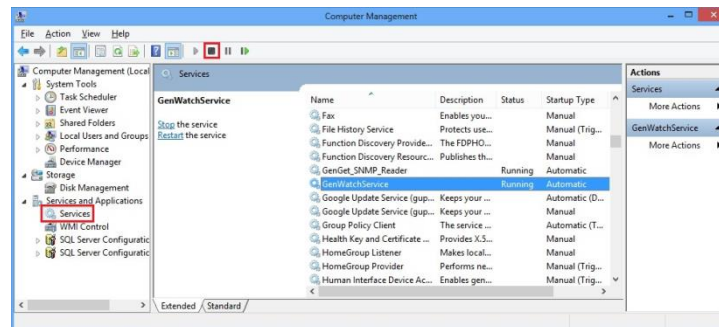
Computer Management

File Action View Help

Computer Management (Local
System Tools
Task Scheduler
Event Viewer
Shared Folders
Local Users and Groups
Performance
Device Manager
Storage
Disk Management
Services and Applications
Services
WMI Control
SQL Server Configuratic
SQL Server Configuratic

Services

GenWatchService

Stop the service
Restart the service

| Name | Description | Status | Startup Type |
|---|---|---|---|
| Fax | Enables you... | | Manual |
| File History Service | Protects use... | | Manual (Trig... |
| Function Discovery Provide... | The FDPHO... | | Manual |
| Function Discovery Resourc... | Publishes th... | | Manual |
| GenGet_SNMP_Reader | | Running | Automatic |
| GenWatchService | | Running | Automatic |
| Google Update Service (gup... | Keeps your ... | | Automatic (D... |
| Google Update Service (gup... | Keeps your ... | | Manual |
| Group Policy Client | The service ... | | Automatic (T... |
| Health Key and Certificate ... | Provides X.S... | | Manual |
| HomeGroup Listener | Makes local... | | Manual |
| HomeGroup Provider | Performs ne... | | Manual (Trig... |
| Human Interface Device Ac... | Enables gen... | | Manual (Trig... |

Extended Standard

Actions
Services
More Actions
GenWatchService
More Actions